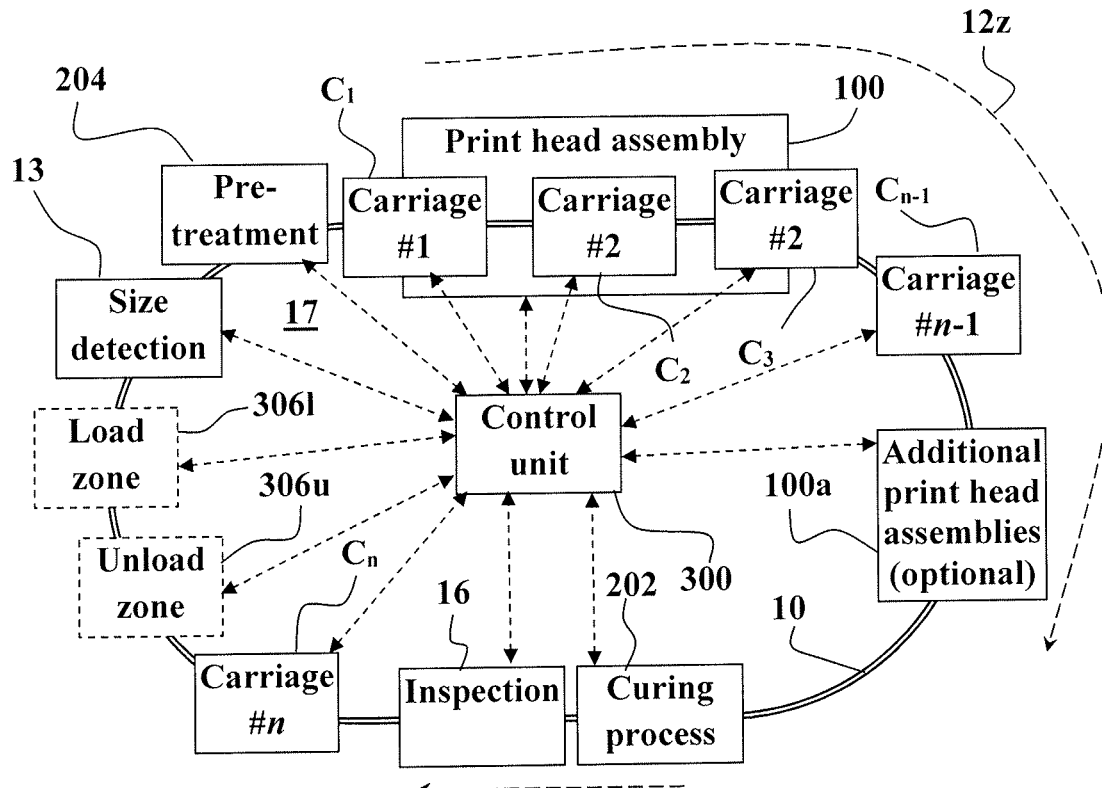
12z

204

$C_1$

100

Print head assembly

13

Pre-treatment

Carriage #1

Carriage #2

Carriage #2

$C_{n-1}$

Carriage #$n$-1

Size detection

17

$C_2$

$C_3$

Load zone

306l

Control unit

Additional print head assemblies (optional)

306u

100a

Unload zone

$C_n$

300

16

202

10

Carriage #$n$

Inspection

Curing process